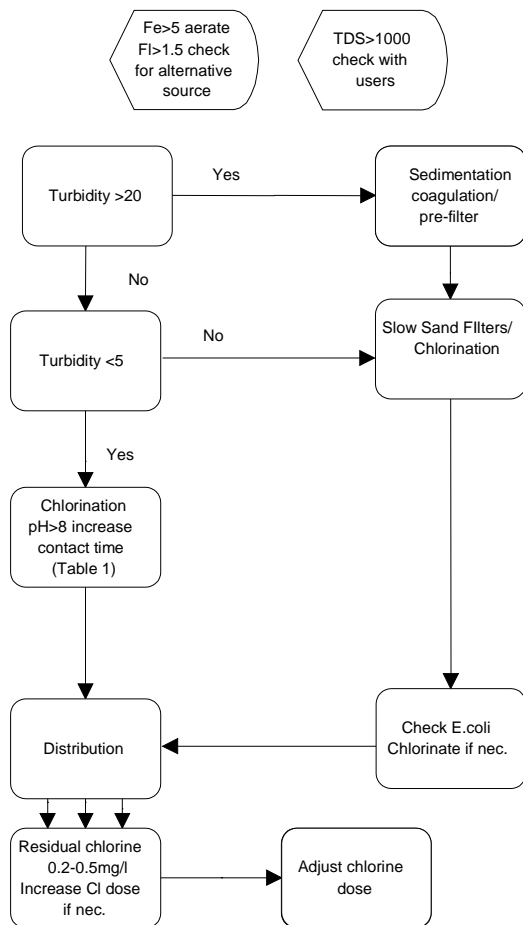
Fe>5 aerate Fl>1.5 check for alternative source

TDS>1000 check with users

Turbidity >20

Yes

Sedimentation coagulation/ pre-filter

No

Turbidity <5

No

Slow Sand FIlters/ Chlorination

Yes

Chlorination pH>8 increase contact time (Table 1)

Distribution

Check E.coli Chlorinate if nec.

Residual chlorine 0.2-0.5mg/l Increase Cl dose if nec.

Adjust chlorine dose